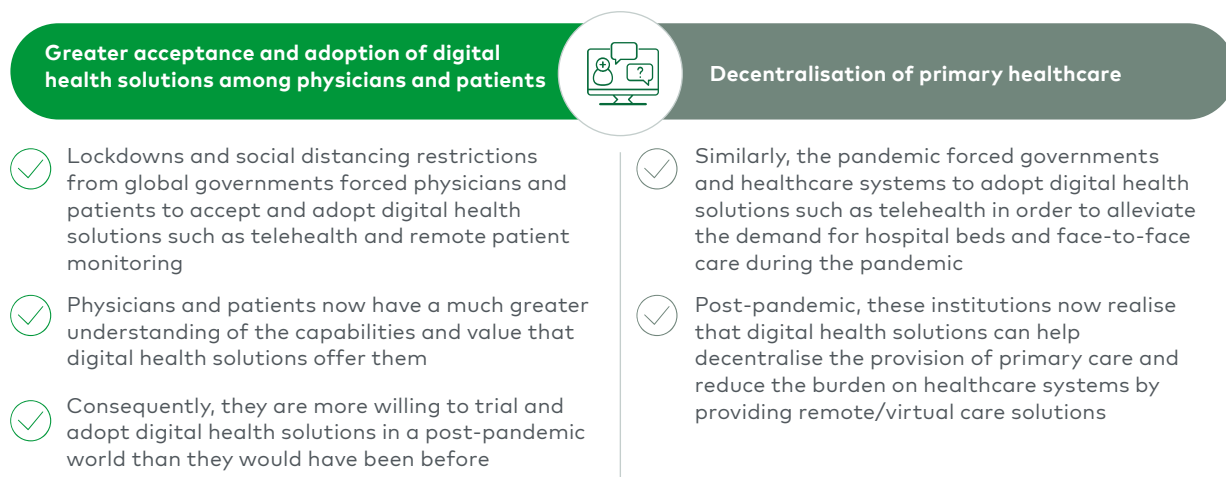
Greater acceptance and adoption of digital health solutions among physicians and patients

Lockdowns and social distancing restrictions from global governments forced physicians and patients to accept and adopt digital health solutions such as telehealth and remote patient monitoring

Physicians and patients now have a much greater understanding of the capabilities and value that digital health solutions offer them

Consequently, they are more willing to trial and adopt digital health solutions in a post-pandemic world than they would have been before

?

Decentralisation of primary healthcare

Similarly, the pandemic forced governments and healthcare systems to adopt digital health solutions such as telehealth in order to alleviate the demand for hospital beds and face-to-face care during the pandemic

Post-pandemic, these institutions now realise that digital health solutions can help decentralise the provision of primary care and reduce the burden on healthcare systems by providing remote/virtual care solutions